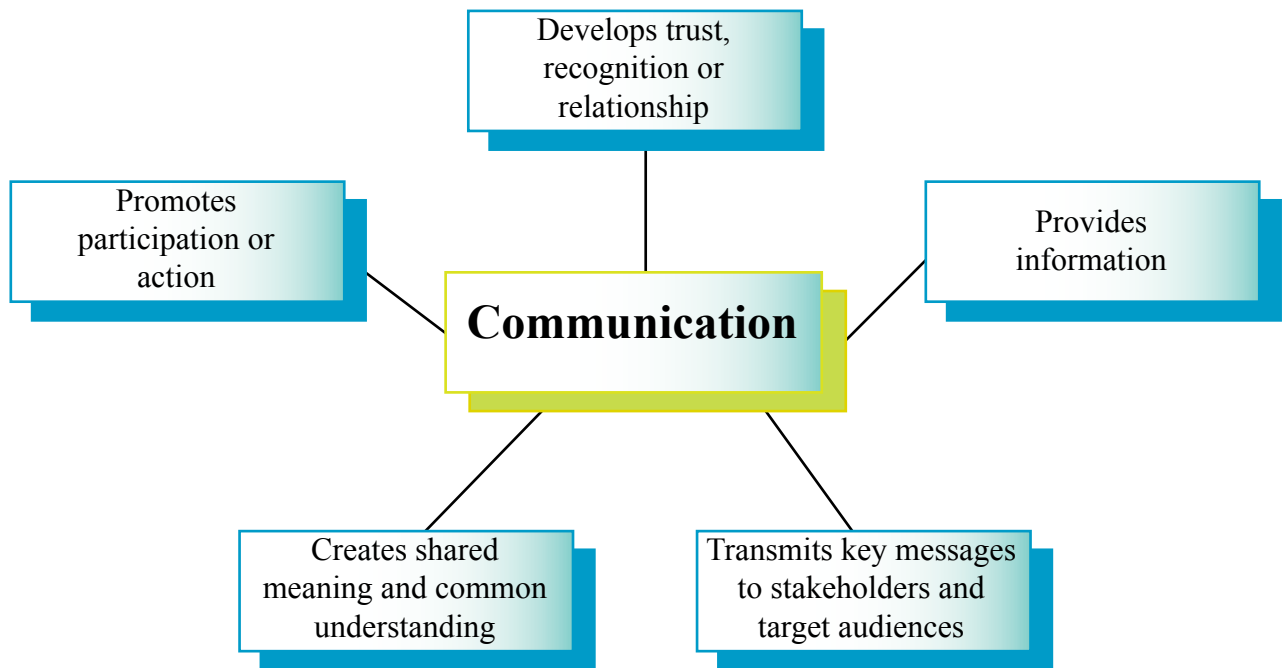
Develops trust, recognition or relationship

Promotes participation or action

Communication

Provides information

Creates shared meaning and common understanding

Transmits key messages to stakeholders and target audiences